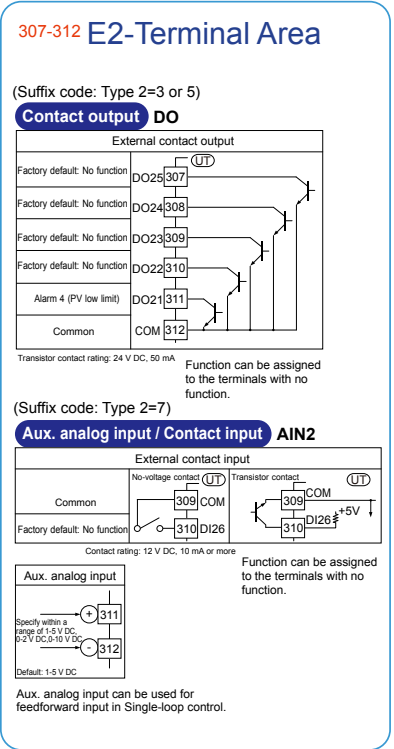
307-312 E2-Terminal Area

(Suffix code: Type 2=3 or 5)

Contact output DO

External contact output

UT

Factory default: No function DO25 307

Factory default: No function DO24 308

Factory default: No function DO23 309

Factory default: No function DO22 310

Alarm 4 (PV low limit) DO21 311

Common COM 312

Transistor contact rating: 24 V DC, 50 mA

Function can be assigned to the terminals with no function.

(Suffix code: Type 2=7)

Aux. analog input / Contact input AIN2

External contact input

No-voltage contact UT

Transistor contact UT

Common 309 COM

Factory default: No function 310 DI26

309 COM

310 DI26 +5V

Contact rating: 12 V DC, 10 mA or more

Function can be assigned to the terminals with no function.

Aux. analog input

+ 311

Specify within a range of 1-5 V DC, 0-2 V DC,0-10 V DC

- 312

Default: 1-5 V DC

Aux. analog input can be used for feedforward input in Single-loop control.